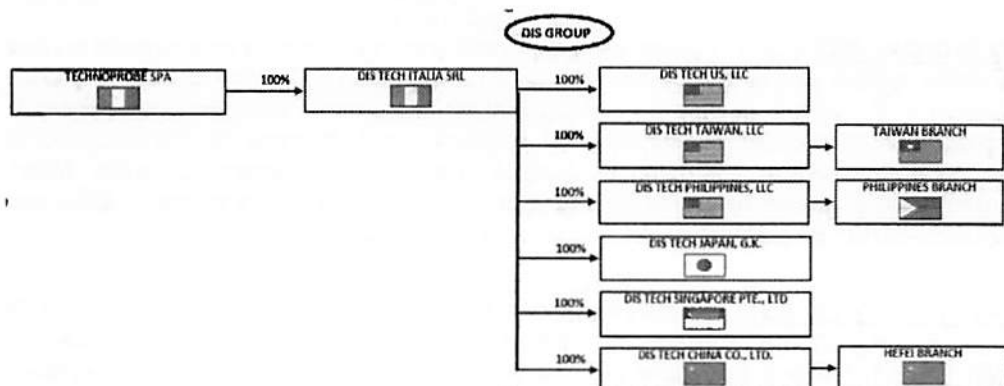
DIS GROUP

TECHNOPROBE SPA

100%

DIS TECH ITALIA SRL

100%

DIS TECH US, LLC

100%

DIS TECH TAIWAN, LLC

TAIWAN BRANCH

100%

DIS TECH PHILIPPINES, LLC

PHILIPPINES BRANCH

100%

DIS TECH JAPAN, G.K.

100%

DIS TECH SINGAPORE PTE., LTD

100%

DIS TECH CHINA CO., LTD.

HEFEI BRANCH